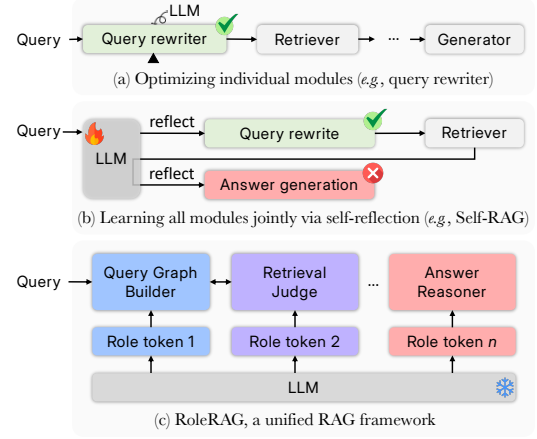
Query → Query rewriter → Retriever → ··· → Generator

LLM

(a) Optimizing individual modules (*e.g*, query rewriter)

Query → LLM

reflect → Query rewrite → Retriever

reflect → Answer generation

(b) Learning all modules jointly via self-reflection (*e.g*, Self-RAG)

Query → Query Graph Builder ↔ Retrieval Judge ··· Answer Reasoner

Role token 1

Role token 2

Role token $n$

LLM

(c) RoleRAG, a unified RAG framework